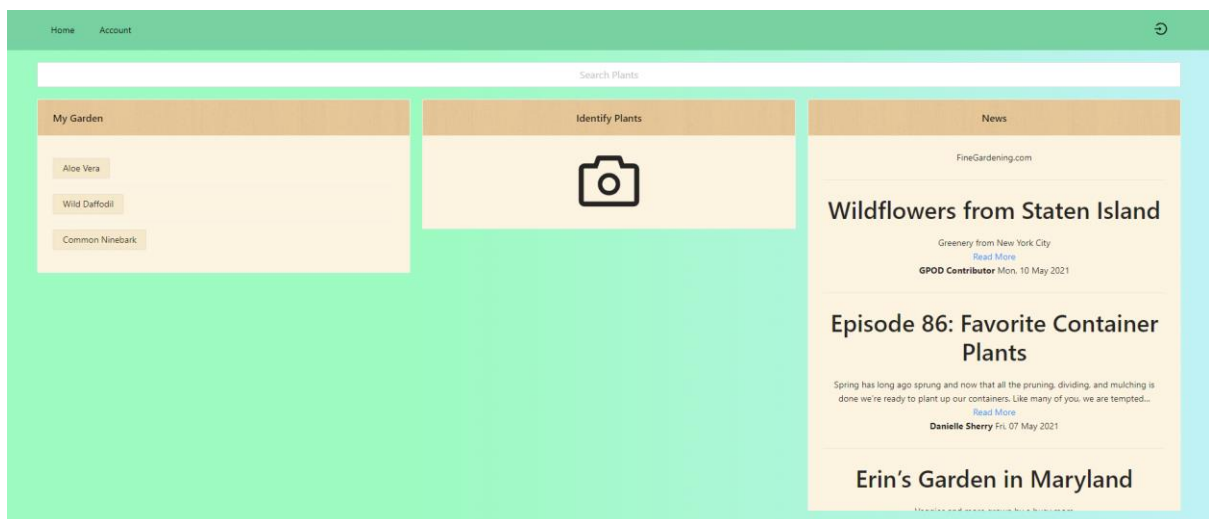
Home Account

Search Plants

My Garden

Aloe Vera

Wild Daffodil

Common Ninebark

Identify Plants

News

FineGardening.com

Wildflowers from Staten Island

Greenery from New York City
Read More
**GPOD Contributor** Mon, 10 May 2021

Episode 86: Favorite Container Plants

Spring has long ago sprung and now that all the pruning, dividing, and mulching is done we're ready to plant up our containers. Like many of you, we are tempted...
Read More
**Danielle Sherry** Fri, 07 May 2021

Erin's Garden in Maryland

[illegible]